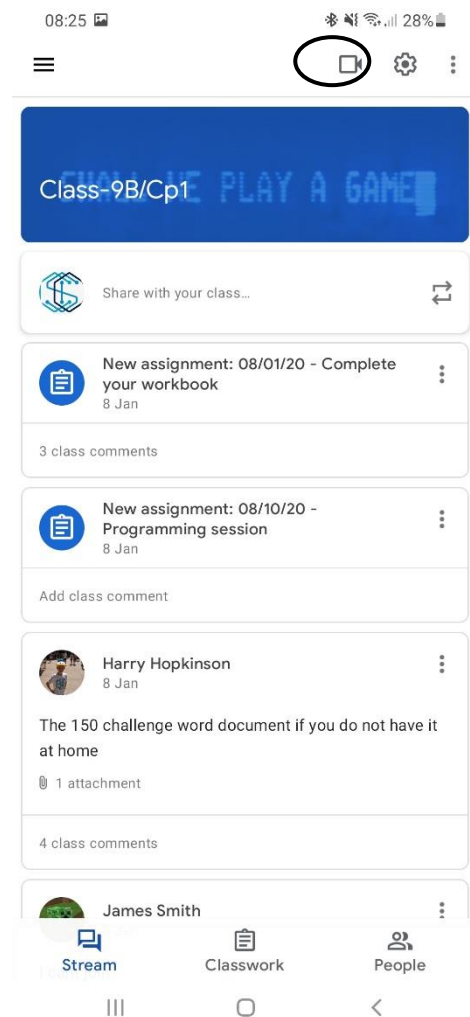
08:25 28%

Class-9B/Cp1

SHALL WE PLAY A GAME

Share with your class...

New assignment: 08/01/20 - Complete your workbook
8 Jan

3 class comments

New assignment: 08/10/20 - Programming session
8 Jan

Add class comment

Harry Hopkinson
8 Jan

The 150 challenge word document if you do not have it at home

1 attachment

4 class comments

James Smith

Stream Classwork People